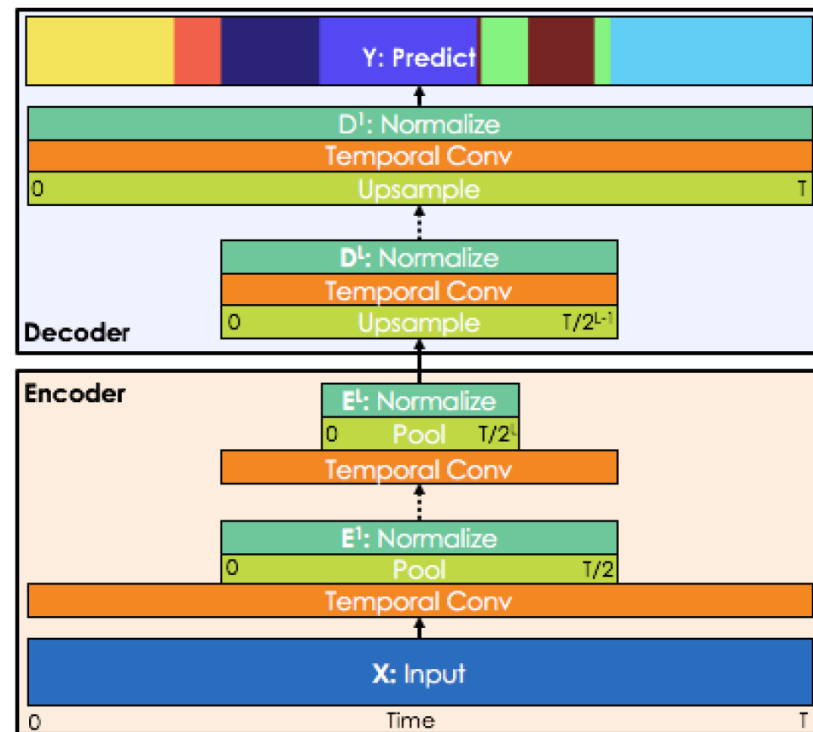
Y: Predict

$D^1$: Normalize
Temporal Conv
0 Upsample T

$D^L$: Normalize
Temporal Conv
0 Upsample $T/2^{L-1}$

Decoder

Encoder

$E^L$: Normalize
0 Pool $T/2^L$
Temporal Conv

$E^1$: Normalize
0 Pool T/2
Temporal Conv

X: Input

0 Time T